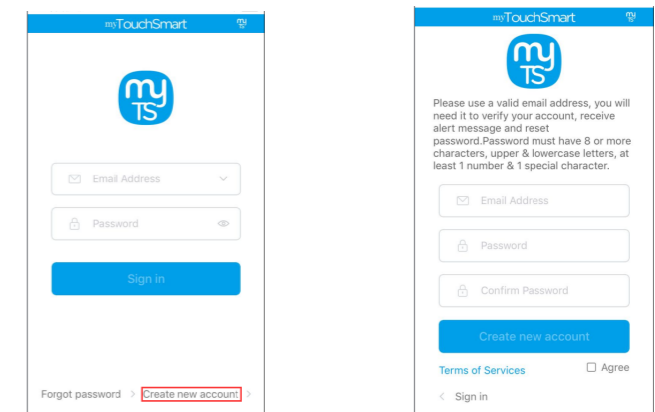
myTouchSmart

my TS

Email Address

Password

Sign in

Forgot password > Create new account >

myTouchSmart

my TS

Please use a valid email address, you will need it to verify your account, receive alert message and reset password.Password must have 8 or more characters, upper & lowercase letters, at least 1 number & 1 special character.

Email Address

Password

Confirm Password

Create new account

Terms of Services

Agree

< Sign in